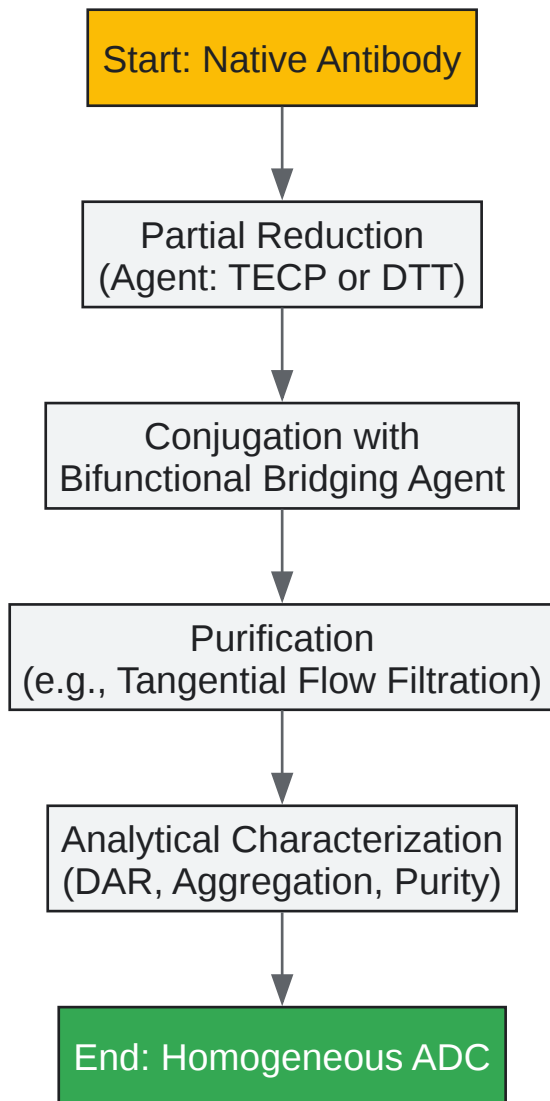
Start: Native Antibody

Partial Reduction
(Agent: TECP or DTT)

Conjugation with
Bifunctional Bridging Agent

Purification
(e.g., Tangential Flow Filtration)

Analytical Characterization
(DAR, Aggregation, Purity)

End: Homogeneous ADC